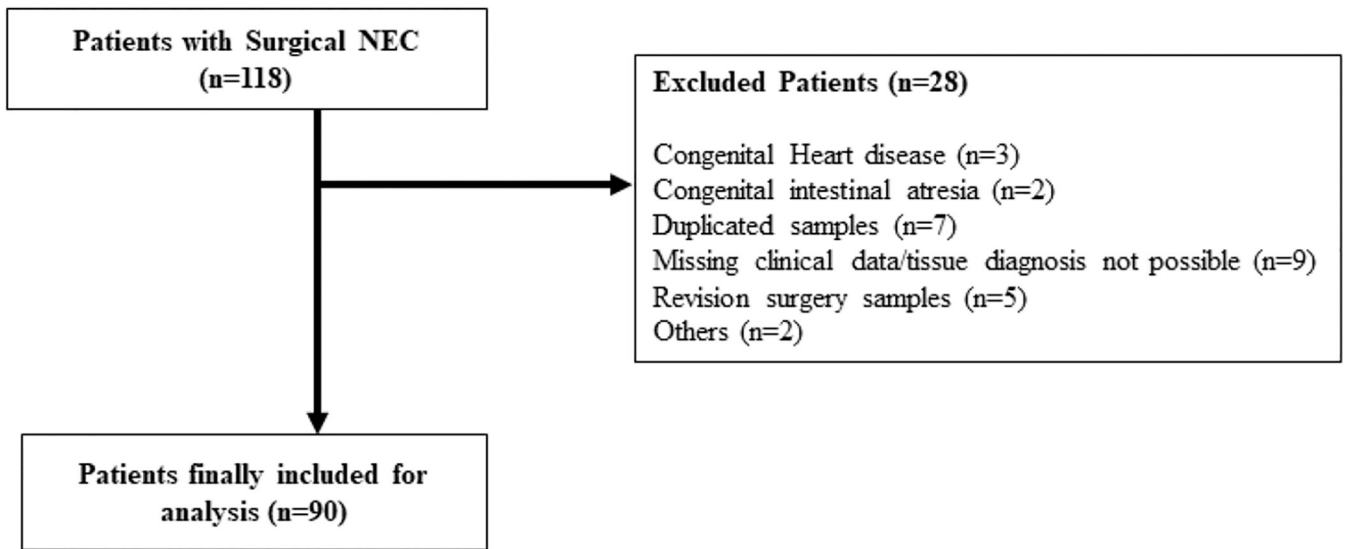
Patients with Surgical NEC
(n=118)

Excluded Patients (n=28)

Congenital Heart disease (n=3)
Congenital intestinal atresia (n=2)
Duplicated samples (n=7)
Missing clinical data/tissue diagnosis not possible (n=9)
Revision surgery samples (n=5)
Others (n=2)

Patients finally included for analysis (n=90)